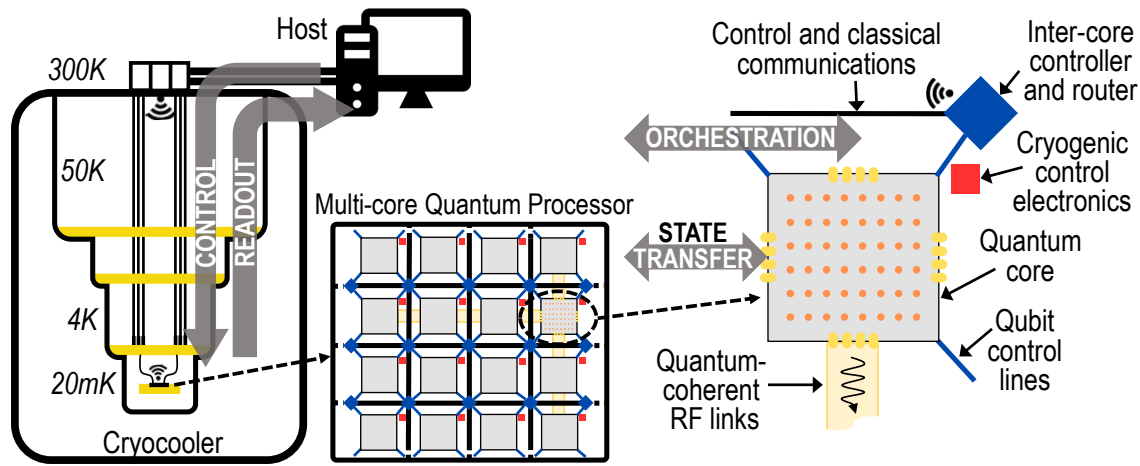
Host

300K

50K

4K

20mK

Cryocooler

CONTROL

READOUT

Multi-core Quantum Processor

Control and classical communications

Inter-core controller and router

ORCHESTRATION

Cryogenic control electronics

STATE TRANSFER

Quantum core

Qubit control lines

Quantum-coherent RF links